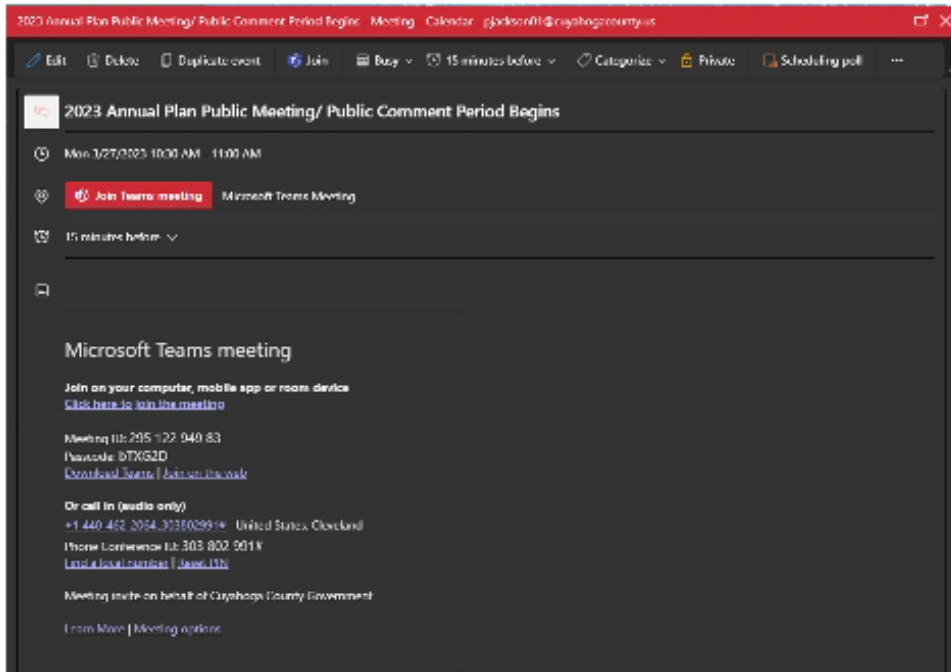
2023 Annual Plan Public Meeting/ Public Comment Period Begins - Meeting - Calendar - pjackson01@cuyahogacounty.us

Edit | Delete | Duplicate event | Join | Busy | 15 minutes before | Categories | Private | Scheduling poll | ···

2023 Annual Plan Public Meeting/ Public Comment Period Begins

Mon 3/27/2023 10:30 AM - 11:00 AM

Join Teams meeting | Microsoft Teams Meeting

15 minutes before

Microsoft Teams meeting

Join on your computer, mobile app or room device
Click here to join the meeting

Meeting ID: 295 122 940 83
Passcode: bTXG2D
Download Teams | Join on the web

Or call in (audio only)
+1 440-462-2054,,303802991# United States, Cleveland
Phone Conference ID: 303 802 991#
Find a local number | Reset PIN

Meeting made on behalf of Cuyahoga County Government

Learn More | Meeting options